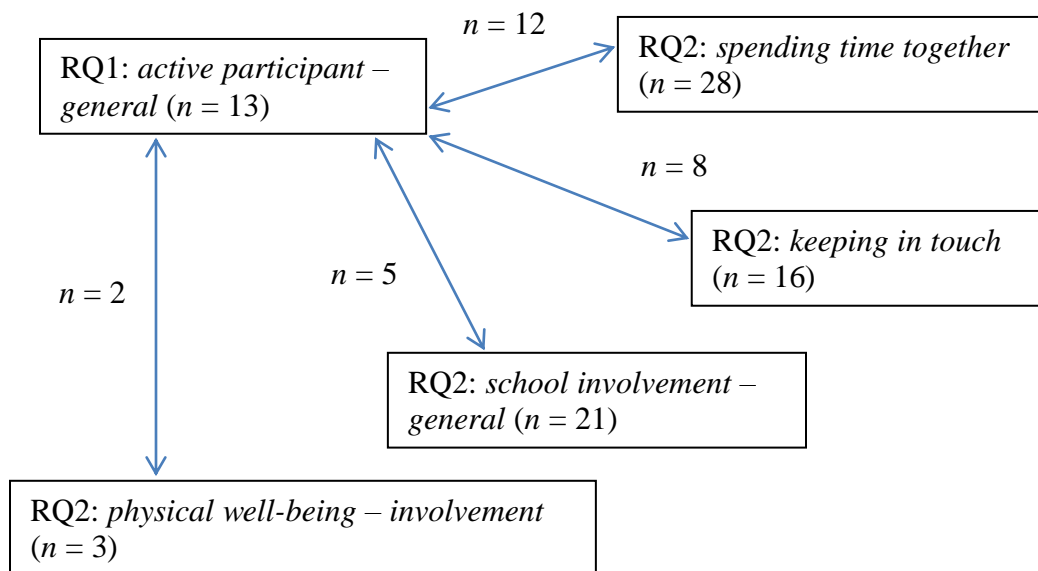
RQ1: *active participant – general* ($n = 13$)

$n = 12$

RQ2: *spending time together* ($n = 28$)

$n = 8$

RQ2: *keeping in touch* ($n = 16$)

$n = 2$

$n = 5$

RQ2: *school involvement – general* ($n = 21$)

RQ2: *physical well-being – involvement* ($n = 3$)